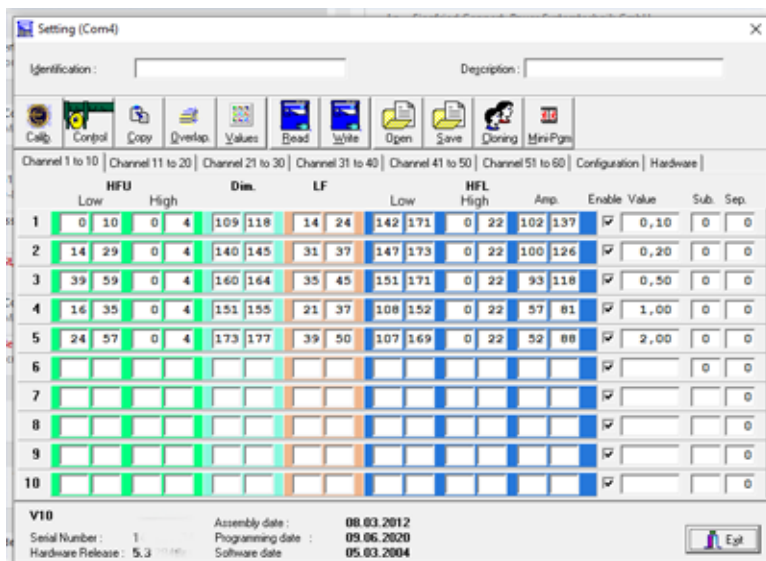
Setting (Com4)

Identification :

Description :

Calib. Control Copy Overlap. Values Read Write Open Save Cloning MiniPgm

Channel 1 to 10 | Channel 11 to 20 | Channel 21 to 30 | Channel 31 to 40 | Channel 41 to 50 | Channel 51 to 60 | Configuration | Hardware

| | HFU Low | | HFU High | | Dim. | | LF | | HFL Low | | HFL High | | Amp. | | Enable | Value | Sub. | Sep. |
|---|---|---|---|---|---|---|---|---|---|---|---|---|---|---|---|---|---|---|
| 1 | 0 | 10 | 0 | 4 | 109 | 118 | 14 | 24 | 142 | 171 | 0 | 22 | 102 | 137 | ☑ | 0,10 | 0 | 0 |
| 2 | 14 | 29 | 0 | 4 | 140 | 145 | 31 | 37 | 147 | 173 | 0 | 22 | 100 | 126 | ☑ | 0,20 | 0 | 0 |
| 3 | 39 | 59 | 0 | 4 | 160 | 164 | 35 | 45 | 151 | 171 | 0 | 22 | 93 | 118 | ☑ | 0,50 | 0 | 0 |
| 4 | 16 | 35 | 0 | 4 | 151 | 155 | 21 | 37 | 108 | 152 | 0 | 22 | 57 | 81 | ☑ | 1,00 | 0 | 0 |
| 5 | 24 | 57 | 0 | 4 | 173 | 177 | 39 | 50 | 107 | 169 | 0 | 22 | 52 | 88 | ☑ | 2,00 | 0 | 0 |
| 6 | | | | | | | | | | | | | | | ☑ | | 0 | 0 |
| 7 | | | | | | | | | | | | | | | ☑ | | | 0 |
| 8 | | | | | | | | | | | | | | | ☑ | | | 0 |
| 9 | | | | | | | | | | | | | | | ☑ | | | 0 |
| 10 | | | | | | | | | | | | | | | ☑ | | | 0 |

V10
Serial Number : 1 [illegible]
Hardware Release : 5.3 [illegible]

Assembly date : 08.03.2012
Programming date : 09.06.2020
Software date 05.03.2004

Exit